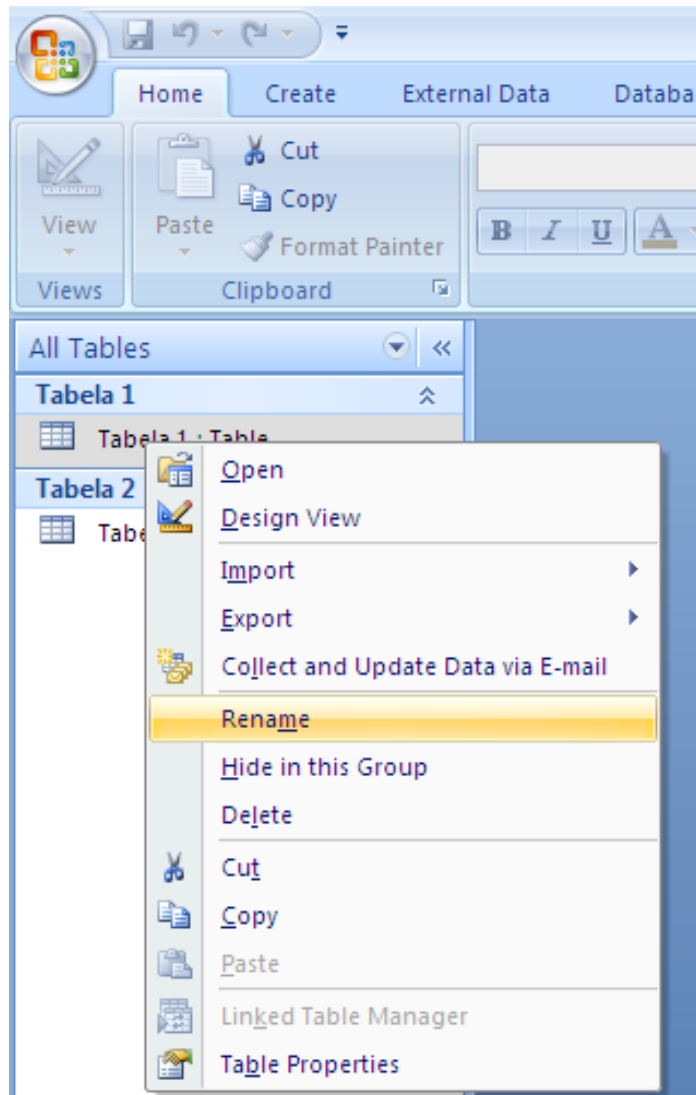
Home
Create
External Data
Databa

View
Views
Paste
Cut
Copy
Format Painter
Clipboard
B
I
U
A

All Tables
Tabela 1
Tabela 1 : Table
Tabela 2
Tabe

Open
Design View
Import
Export
Collect and Update Data via E-mail
Rename
Hide in this Group
Delete
Cut
Copy
Paste
Linked Table Manager
Table Properties